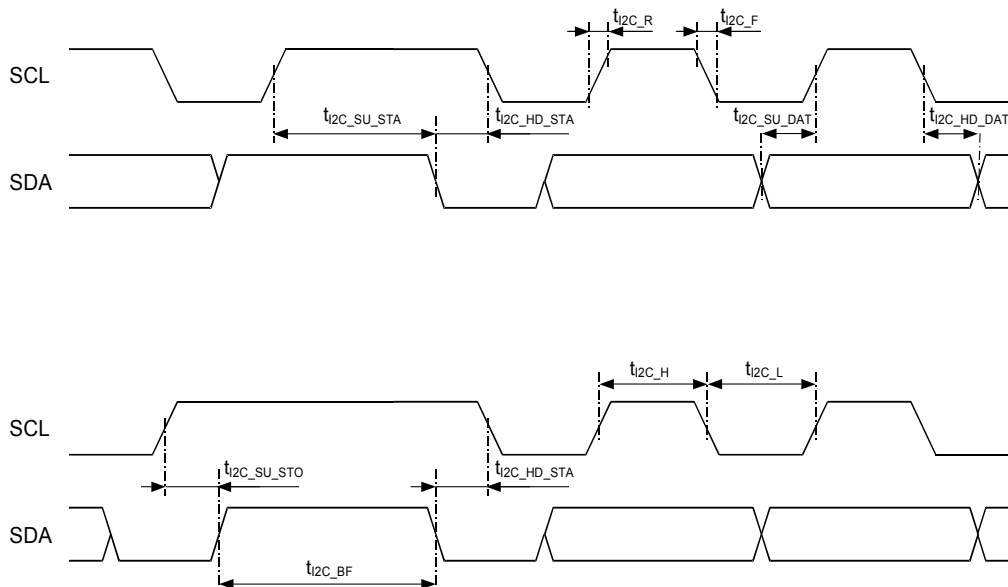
$t_{I2C\_R}$ $t_{I2C\_F}$

SCL

$t_{I2C\_SU\_STA}$ $t_{I2C\_HD\_STA}$ $t_{I2C\_SU\_DAT}$ $t_{I2C\_HD\_DAT}$

SDA

$t_{I2C\_H}$ $t_{I2C\_L}$

SCL

$t_{I2C\_SU\_STO}$ $t_{I2C\_HD\_STA}$

SDA

$t_{I2C\_BF}$